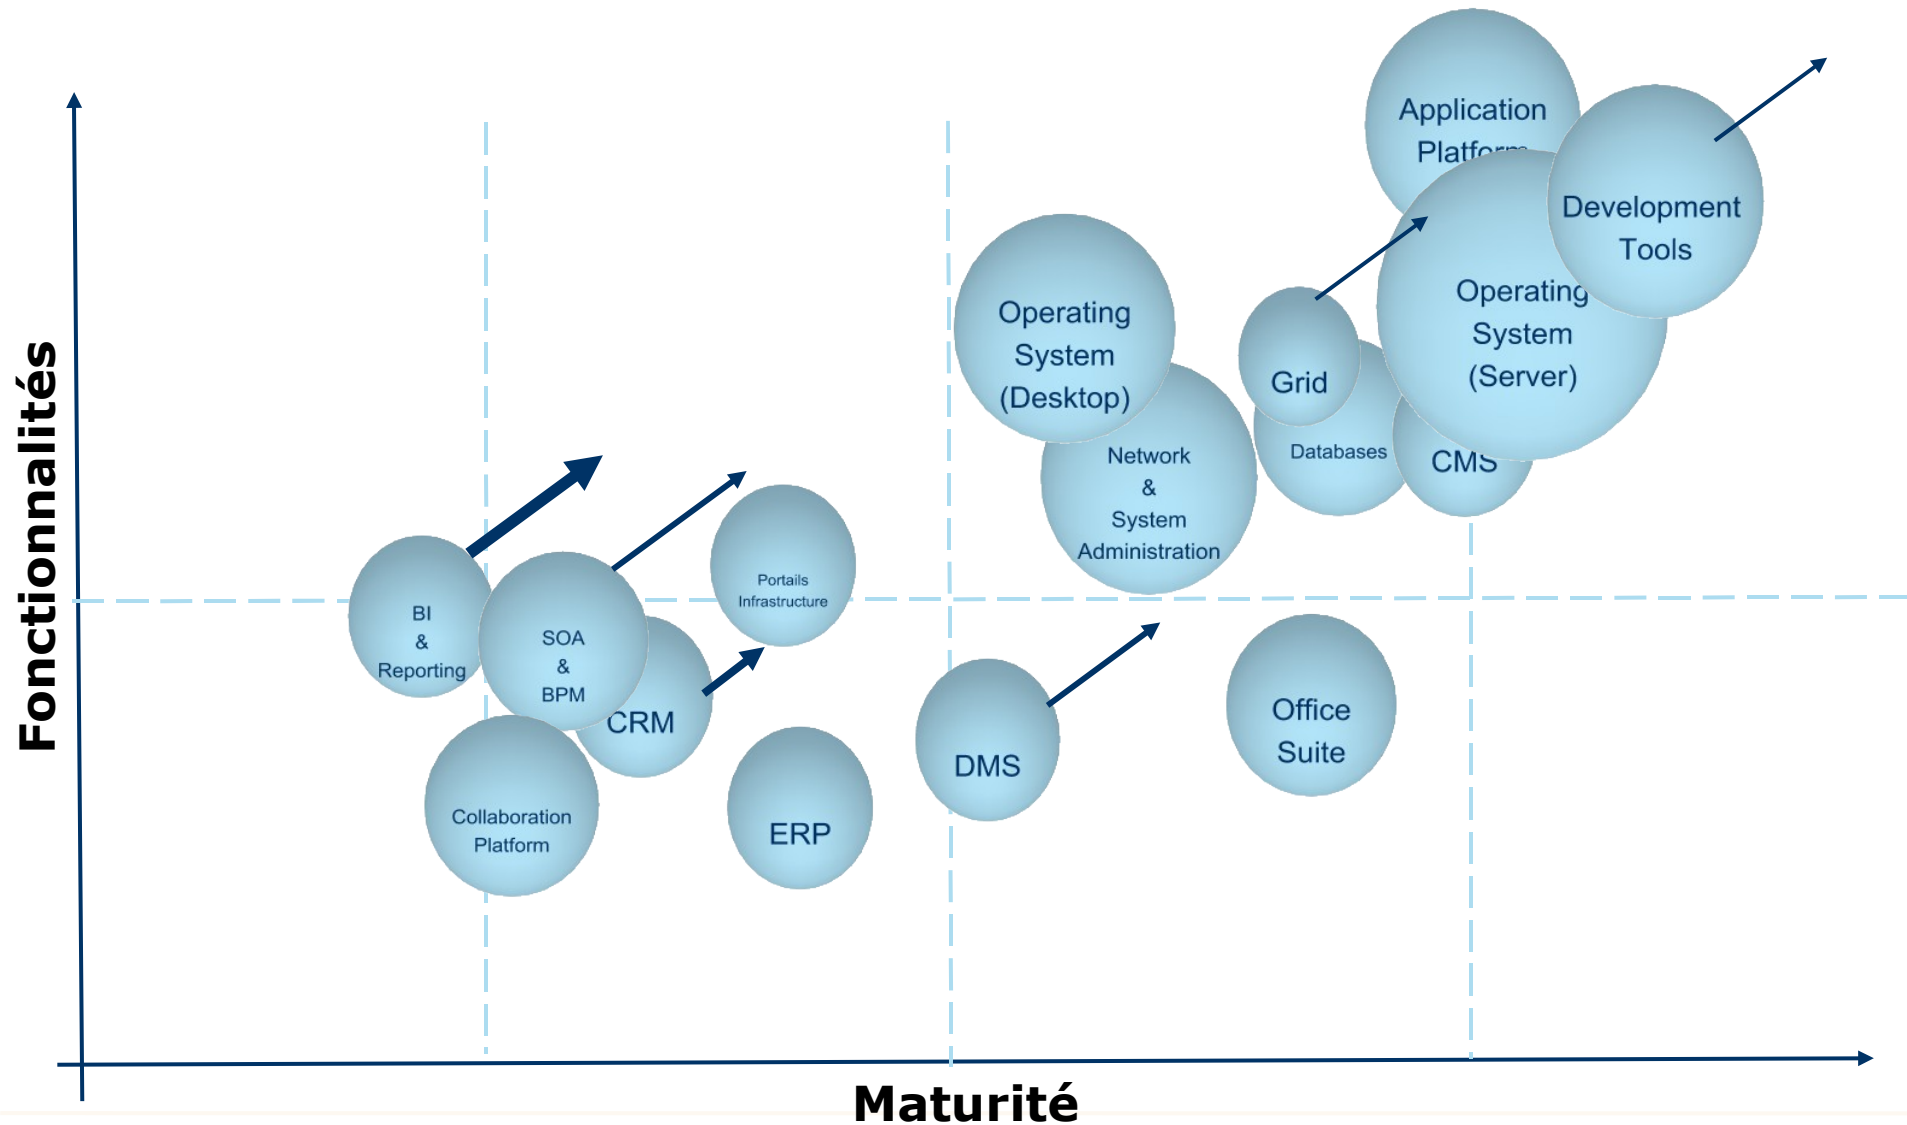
Fonctionnalités

Application Platform

Development Tools

Operating System (Server)

Operating System (Desktop)

Grid

Databases

CMS

Network & System Administration

Portails Infrastructure

BI & Reporting

SOA & BPM

CRM

Collaboration Platform

ERP

DMS

Office Suite

Maturité